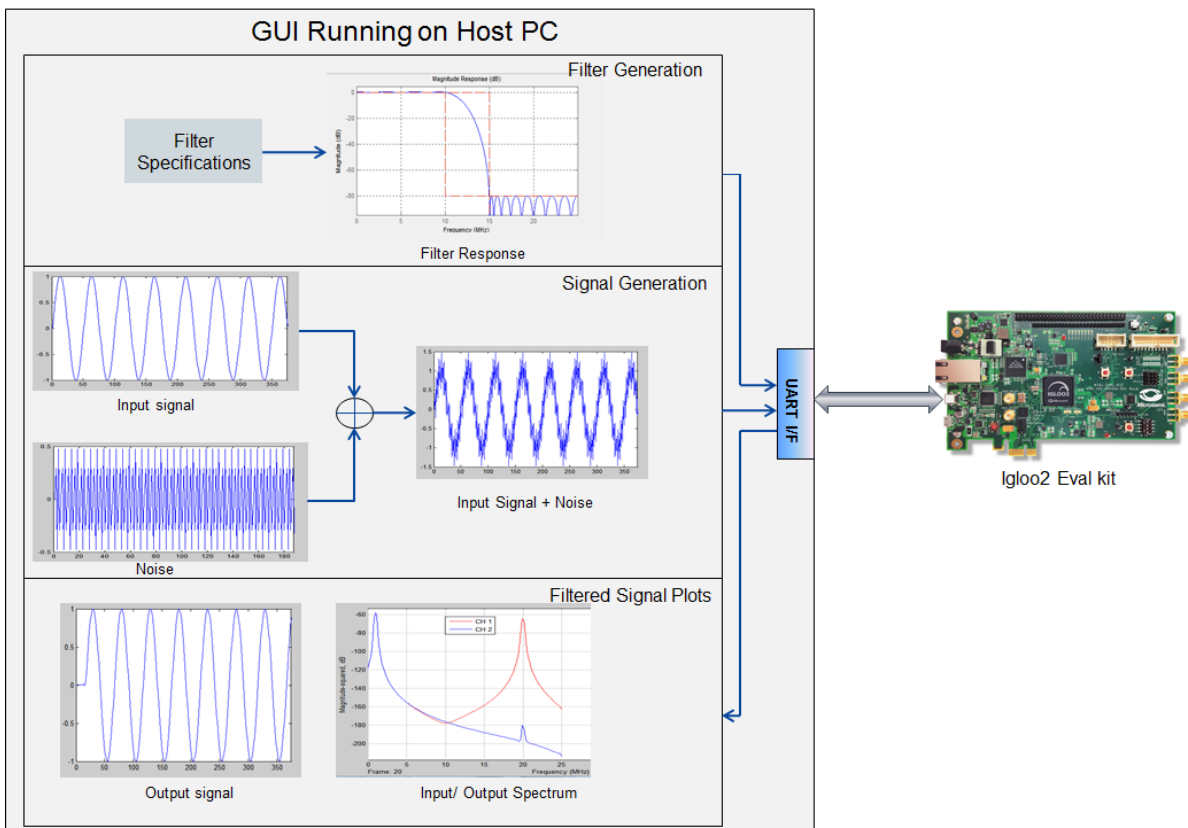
GUI Running on Host PC

Filter Generation

Filter Specifications

Magnitude Response (dB)

0
-20
-40
-60
-80
Magnitude (dB)
0 5 10 15 20
Frequency (MHz)

Filter Response

Signal Generation

1
0.5
0
-0.5
-1
0 50 100 150 200 250 300 350

Input signal

1.5
1
0.5
0
-0.5
-1
-1.5
0 50 100 150 200 250 300 350

Input Signal + Noise

0.5
0
-0.5
0 20 40 60 80 100 120 140 160 180

Noise

Filtered Signal Plots

1
0.5
0
-0.5
-1
0 50 100 150 200 250 300 350

Output signal

CH 1
CH 2
-60
-80
-100
-120
-140
-160
-180
-200
Magnitude-squared, dB
0 5 10 15 20 25
Frame: 20
Frequency (MHz)

Input/ Output Spectrum

UART I/F

IGLOO2

Igloo2 Eval kit